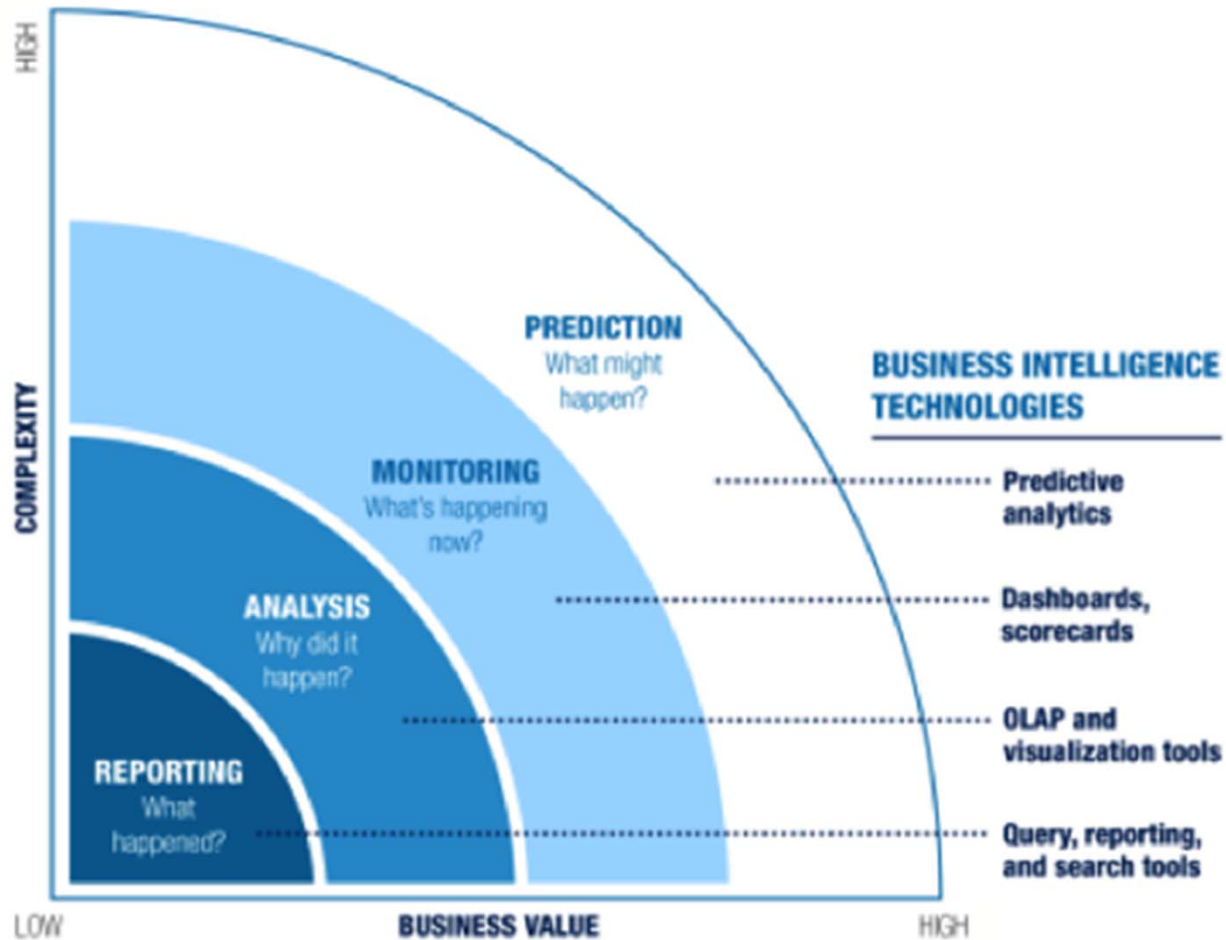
HIGH

COMPLEXITY

PREDICTION
What might happen?

MONITORING
What's happening now?

ANALYSIS
Why did it happen?

REPORTING
What happened?

BUSINESS INTELLIGENCE TECHNOLOGIES

Predictive analytics

Dashboards, scorecards

OLAP and visualization tools

Query, reporting, and search tools

LOW

BUSINESS VALUE

HIGH